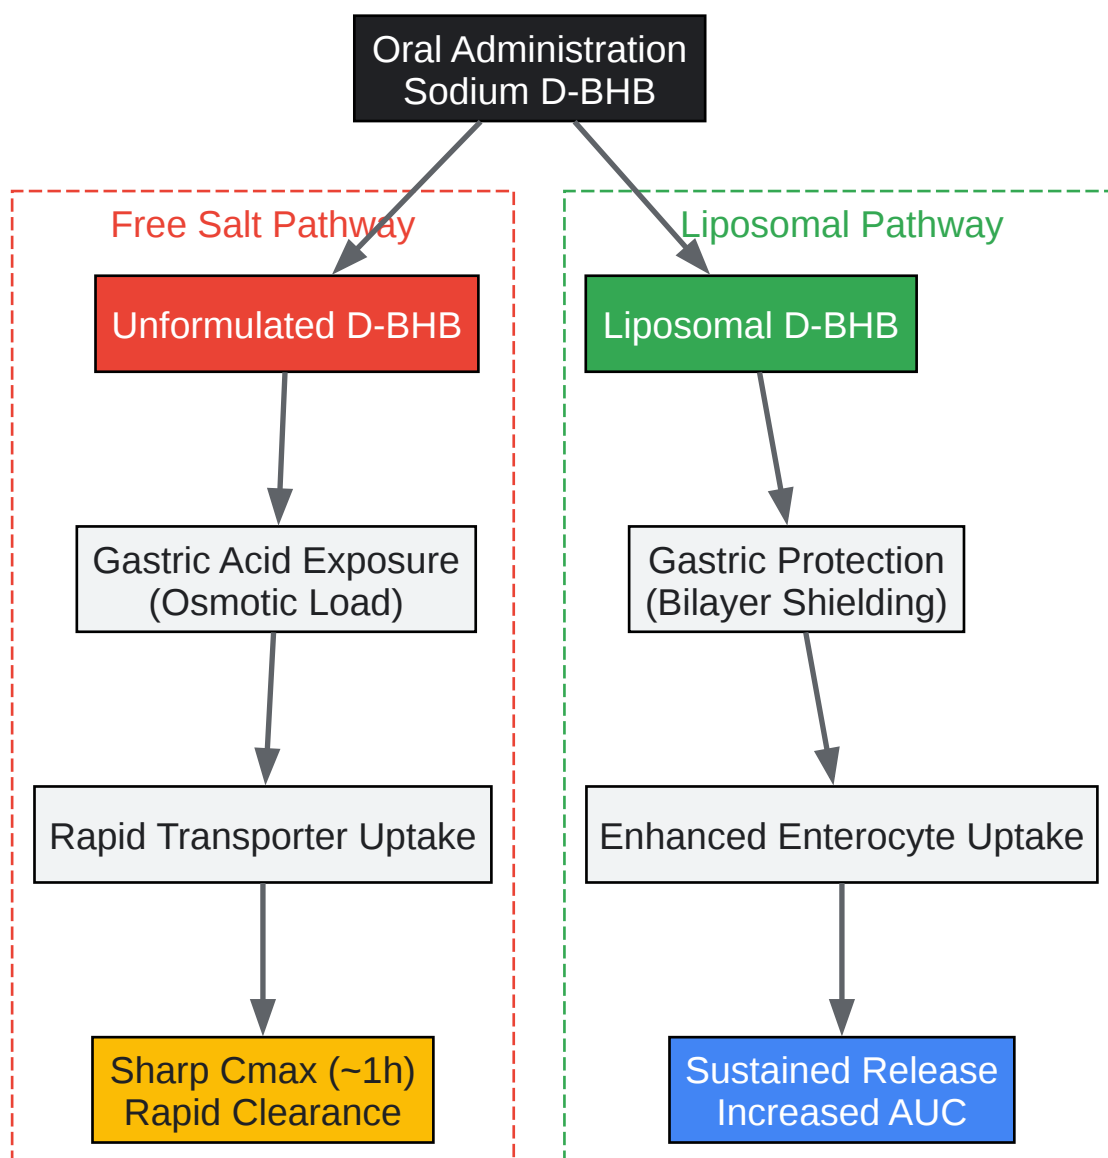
Oral Administration
Sodium D-BHB

Free Salt Pathway

Unformulated D-BHB

Gastric Acid Exposure
(Osmotic Load)

Rapid Transporter Uptake

Sharp Cmax (~1h)
Rapid Clearance

Liposomal Pathway

Liposomal D-BHB

Gastric Protection
(Bilayer Shielding)

Enhanced Enterocyte Uptake

Sustained Release
Increased AUC